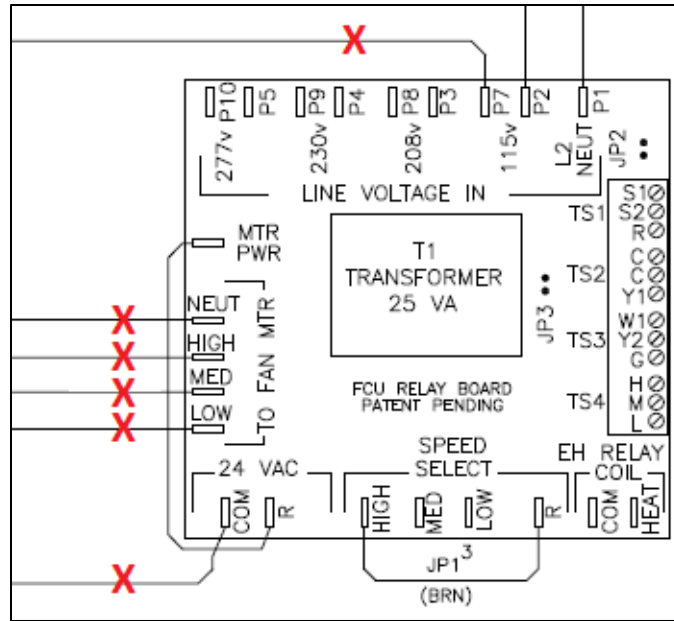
X

P10 P5 P9 P4 P8 P3 P7 P2 P1

277v 230v 208v 115v L2 NEUT JP2

LINE VOLTAGE IN

MTR PWR

T1 TRANSFORMER 25 VA

TS1 S1 S2 R

TS2 C C Y1

JP3

TS3 W1 Y2 G

TS4 H M L

X NEUT
X HIGH
X MED
X LOW

TO FAN MTR

FCU RELAY BOARD PATENT PENDING

24 VAC

COM R

SPEED SELECT

HIGH MED LOW R

EH RELAY COIL

COM HEAT

X

JP1$^3$

(BRN)